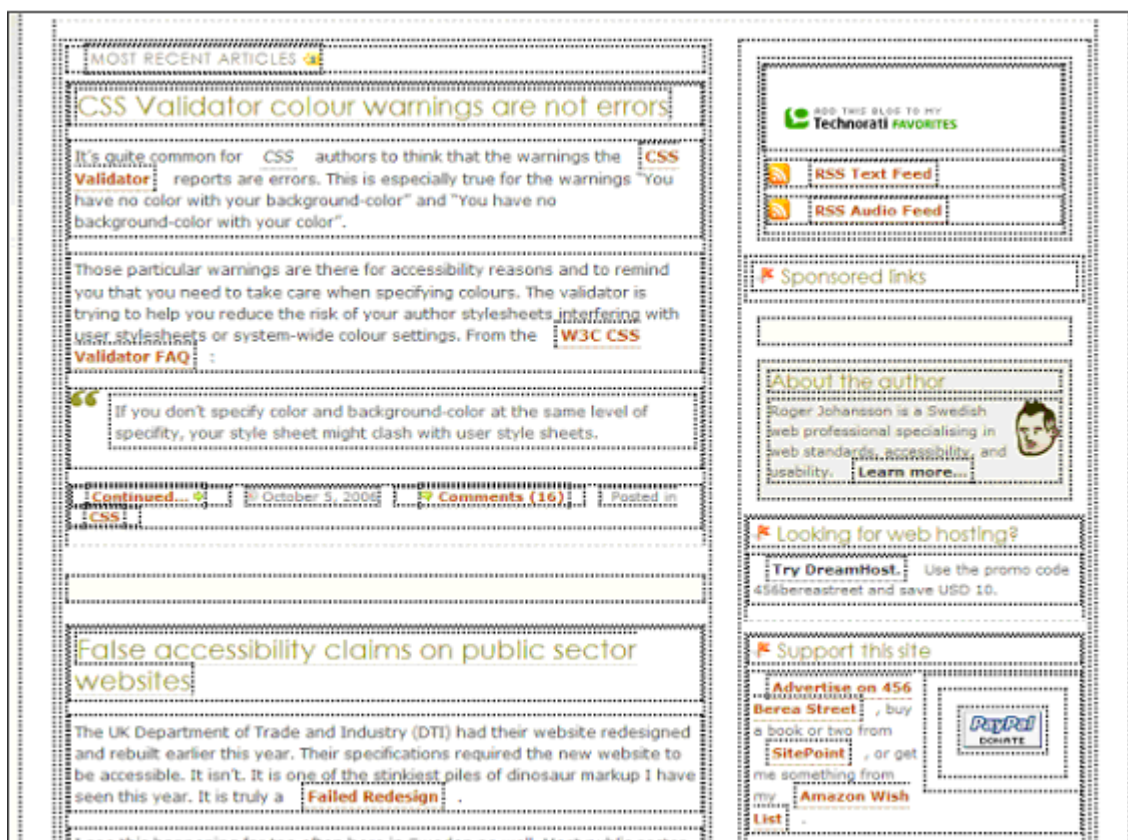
MOST RECENT ARTICLES

CSS Validator colour warnings are not errors

It's quite common for CSS authors to think that the warnings the CSS Validator reports are errors. This is especially true for the warnings "You have no color with your background-color" and "You have no background-color with your color".

Those particular warnings are there for accessibility reasons and to remind you that you need to take care when specifying colours. The validator is trying to help you reduce the risk of your author stylesheets interfering with user stylesheets or system-wide colour settings. From the W3C CSS Validator FAQ :

If you don't specify color and background-color at the same level of specifity, your style sheet might clash with user style sheets.

Continued... | October 5, 2006 | Comments (16) | Posted in CSS

False accessibility claims on public sector websites

The UK Department of Trade and Industry (DTI) had their website redesigned and rebuilt earlier this year. Their specifications required the new website to be accessible. It isn't. It is one of the stinkiest piles of dinosaur markup I have seen this year. It is truly a Failed Redesign .

ADD THIS BLOG TO MY Technorati FAVORITES

RSS Text Feed

RSS Audio Feed

Sponsored links

About the author

Roger Johansson is a Swedish web professional specialising in web standards, accessibility, and usability. Learn more...

Looking for web hosting?

Try DreamHost. Use the promo code 456bereastreet and save USD 10.

Support this site

Advertise on 456 Berea Street , buy a book or two from SitePoint , or get me something from my Amazon Wish List .

PayPal DONATE